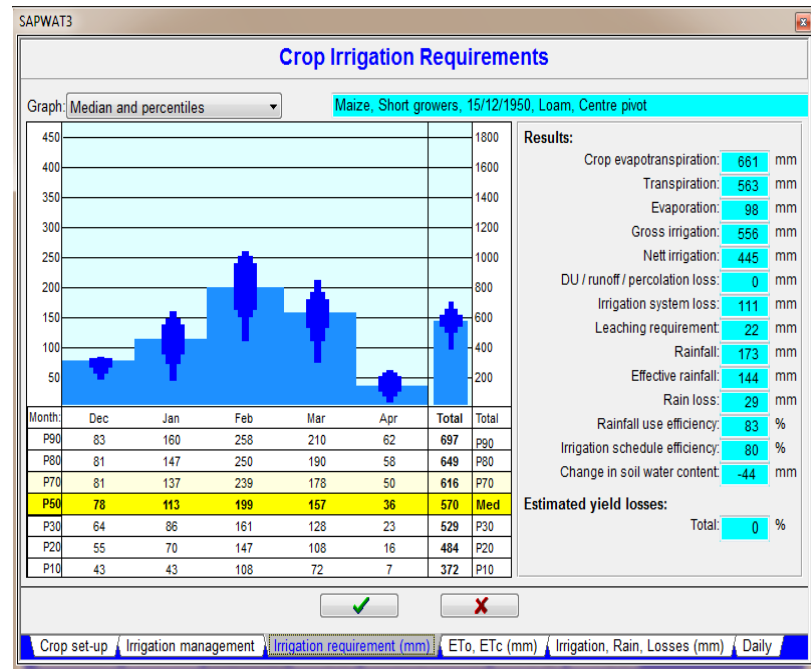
SAPWAT3

Crop Irrigation Requirements

Graph: Median and percentiles

Maize, Short growers, 15/12/1950, Loam, Centre pivot

450
400
350
300
250
200
150
100
50

1800
1600
1400
1200
1000
800
600
400
200

| Month: | Dec | Jan | Feb | Mar | Apr | Total | Total |
|---|---|---|---|---|---|---|---|
| P90 | 83 | 160 | 258 | 210 | 62 | 697 | P90 |
| P80 | 81 | 147 | 250 | 190 | 58 | 649 | P80 |
| P70 | 81 | 137 | 239 | 178 | 50 | 616 | P70 |
| P50 | 78 | 113 | 199 | 157 | 36 | 570 | Med |
| P30 | 64 | 86 | 161 | 128 | 23 | 529 | P30 |
| P20 | 55 | 70 | 147 | 108 | 16 | 484 | P20 |
| P10 | 43 | 43 | 108 | 72 | 7 | 372 | P10 |

Results:

Crop evapotranspiration: 661 mm
Transpiration: 563 mm
Evaporation: 98 mm
Gross irrigation: 556 mm
Nett irrigation: 445 mm
DU / runoff / percolation loss: 0 mm
Irrigation system loss: 111 mm
Leaching requirement: 22 mm
Rainfall: 173 mm
Effective rainfall: 144 mm
Rain loss: 29 mm
Rainfall use efficiency: 83 %
Irrigation schedule efficiency: 80 %
Change in soil water content: -44 mm

Estimated yield losses:
Total: 0 %

Crop set-up | Irrigation management | Irrigation requirement (mm) | ETo, ETc (mm) | Irrigation, Rain, Losses (mm) | Daily